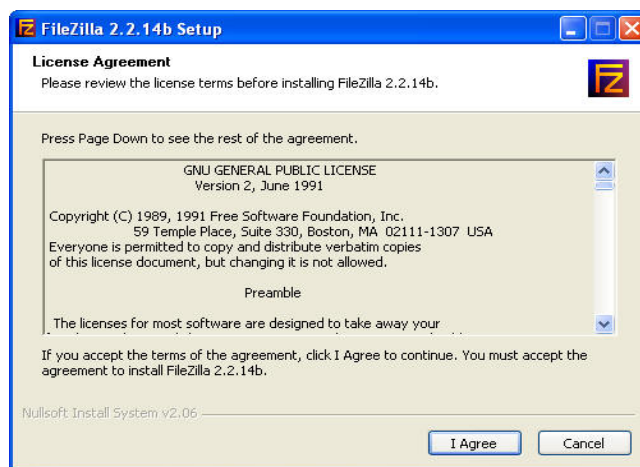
FileZilla 2.2.14b Setup

License Agreement
Please review the license terms before installing FileZilla 2.2.14b.

Press Page Down to see the rest of the agreement.

GNU GENERAL PUBLIC LICENSE
Version 2, June 1991

Copyright (C) 1989, 1991 Free Software Foundation, Inc.
59 Temple Place, Suite 330, Boston, MA 02111-1307 USA
Everyone is permitted to copy and distribute verbatim copies
of this license document, but changing it is not allowed.

Preamble

The licenses for most software are designed to take away your
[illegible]

If you accept the terms of the agreement, click I Agree to continue. You must accept the agreement to install FileZilla 2.2.14b.

Nullsoft Install System v2.06

I Agree
Cancel